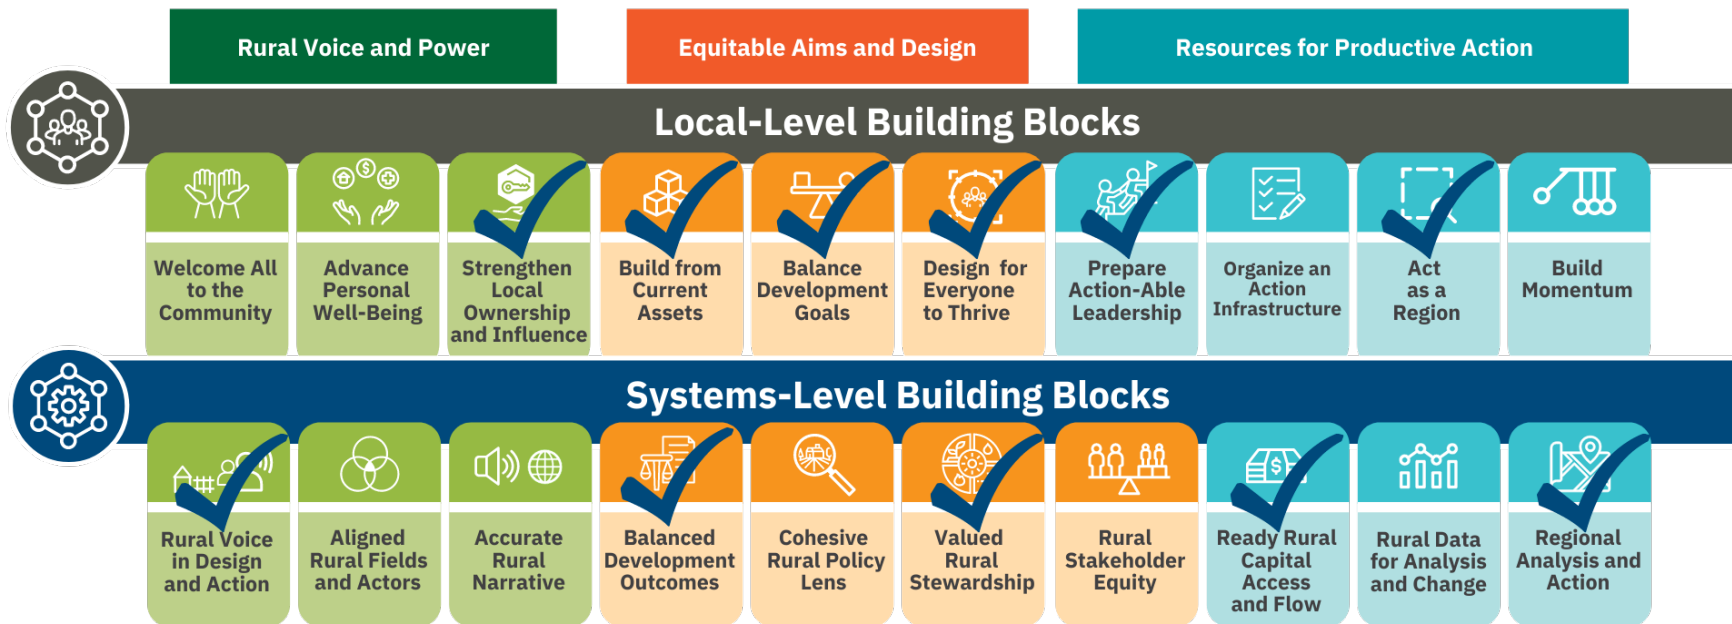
Rural Voice and Power

Equitable Aims and Design

Resources for Productive Action

Local-Level Building Blocks

Welcome All to the Community

Advance Personal Well-Being

Strengthen Local Ownership and Influence

Build from Current Assets

Balance Development Goals

Design for Everyone to Thrive

Prepare Action-Able Leadership

Organize an Action Infrastructure

Act as a Region

Build Momentum

Systems-Level Building Blocks

Rural Voice in Design and Action

Aligned Rural Fields and Actors

Accurate Rural Narrative

Balanced Development Outcomes

Cohesive Rural Policy Lens

Valued Rural Stewardship

Rural Stakeholder Equity

Ready Rural Capital Access and Flow

Rural Data for Analysis and Change

Regional Analysis and Action